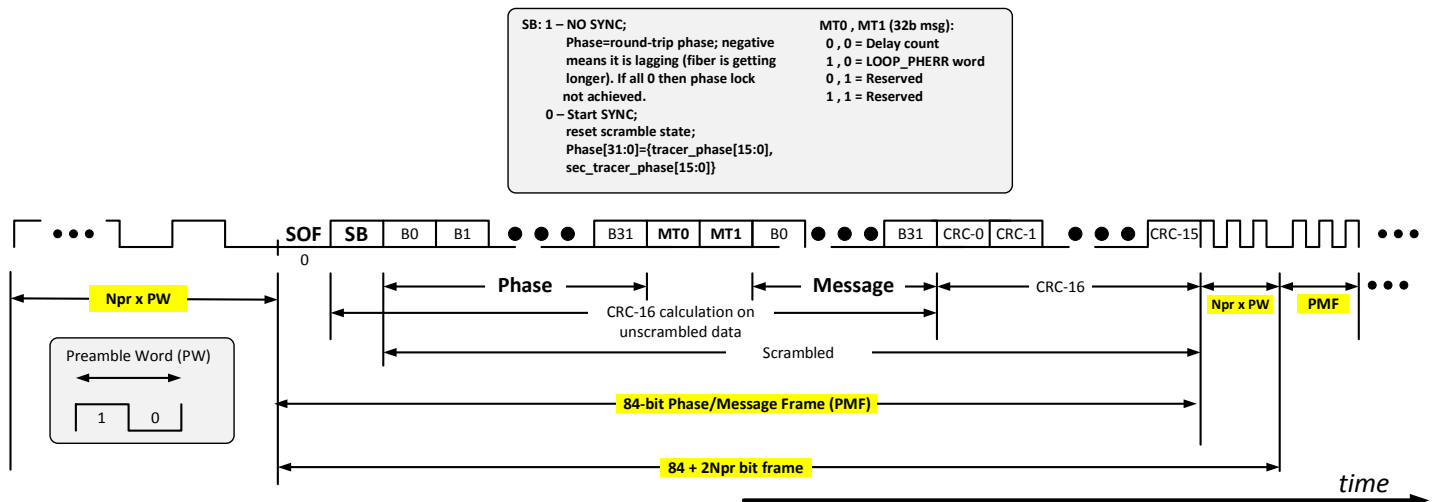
SB: 1 – NO SYNC;
Phase=round-trip phase; negative means it is lagging (fiber is getting longer). If all 0 then phase lock not achieved.
0 – Start SYNC;
reset scramble state;
Phase[31:0]={tracer_phase[15:0], sec_tracer_phase[15:0]}

MT0 , MT1 (32b msg):
0 , 0 = Delay count
1 , 0 = LOOP_PHERR word
0 , 1 = Reserved
1 , 1 = Reserved

SOF SB B0 B1 B31 MT0 MT1 B0 B31 CRC-0 CRC-1 CRC-15

0

Npr x PW

Phase

Message

CRC-16

Npr x PW

PMF

CRC-16 calculation on unscrambled data

Preamble Word (PW)

1 0

Scrambled

84-bit Phase/Message Frame (PMF)

84 + 2Npr bit frame

time